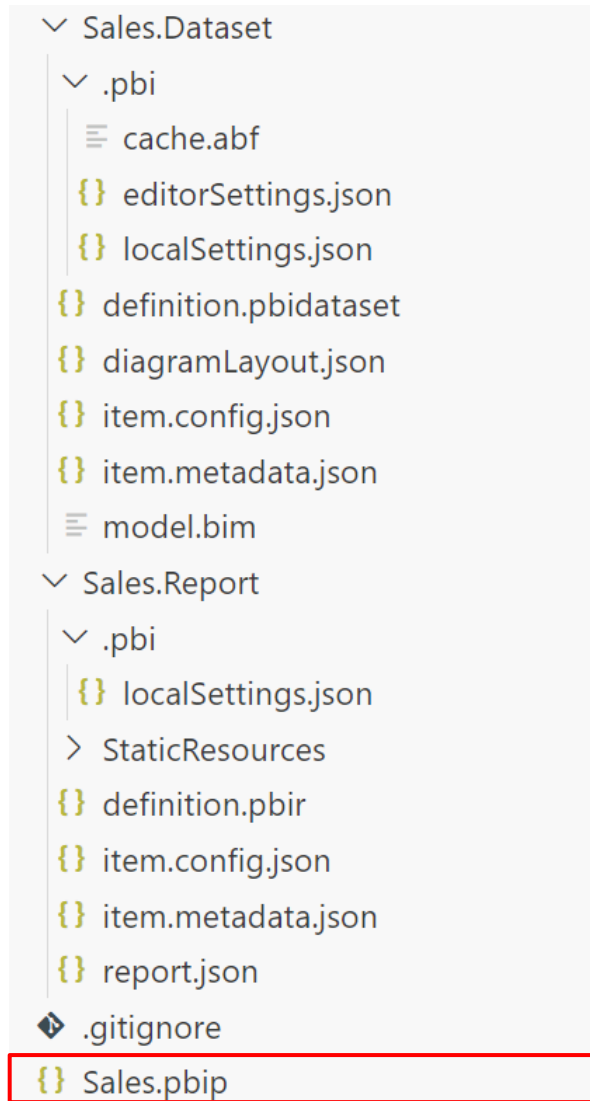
Sales.Dataset
.pbi
cache.abf
editorSettings.json
localSettings.json
definition.pbidataset
diagramLayout.json
item.config.json
item.metadata.json
model.bim
Sales.Report
.pbi
localSettings.json
StaticResources
definition.pbir
item.config.json
item.metadata.json
report.json
.gitignore
Sales.pbip